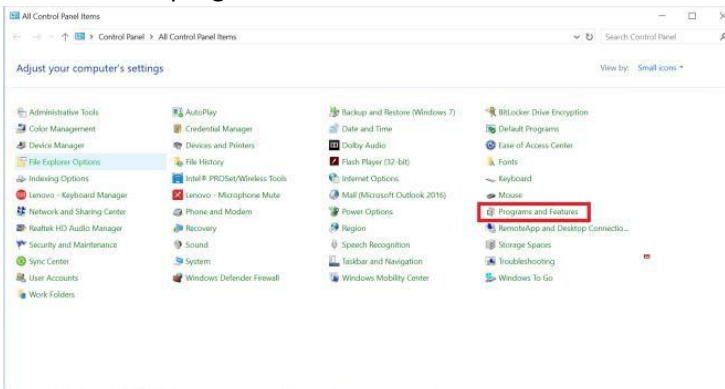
All Control Panel Items

Control Panel > All Control Panel Items

Search Control Panel

Adjust your computer's settings

View by: Small icons

Administrative Tools
Color Management
Device Manager
File Explorer Options
Indexing Options
Lenovo - Keyboard Manager
Network and Sharing Center
Realtek HD Audio Manager
Security and Maintenance
Sync Center
User Accounts
Work Folders

AutoPlay
Credential Manager
Devices and Printers
File History
Intel® PROSet/Wireless Tools
Lenovo - Microphone Mute
Phone and Modem
Recovery
Sound
System
Windows Defender Firewall

Backup and Restore (Windows 7)
Date and Time
Dolby Audio
Flash Player (32-bit)
Internet Options
Mail (Microsoft Outlook 2016)
Power Options
Region
Speech Recognition
Taskbar and Navigation
Windows Mobility Center

BitLocker Drive Encryption
Default Programs
Ease of Access Center
Fonts
Keyboard
Mouse
Programs and Features
RemoteApp and Desktop Connectio...
Storage Spaces
Troubleshooting
Windows To Go